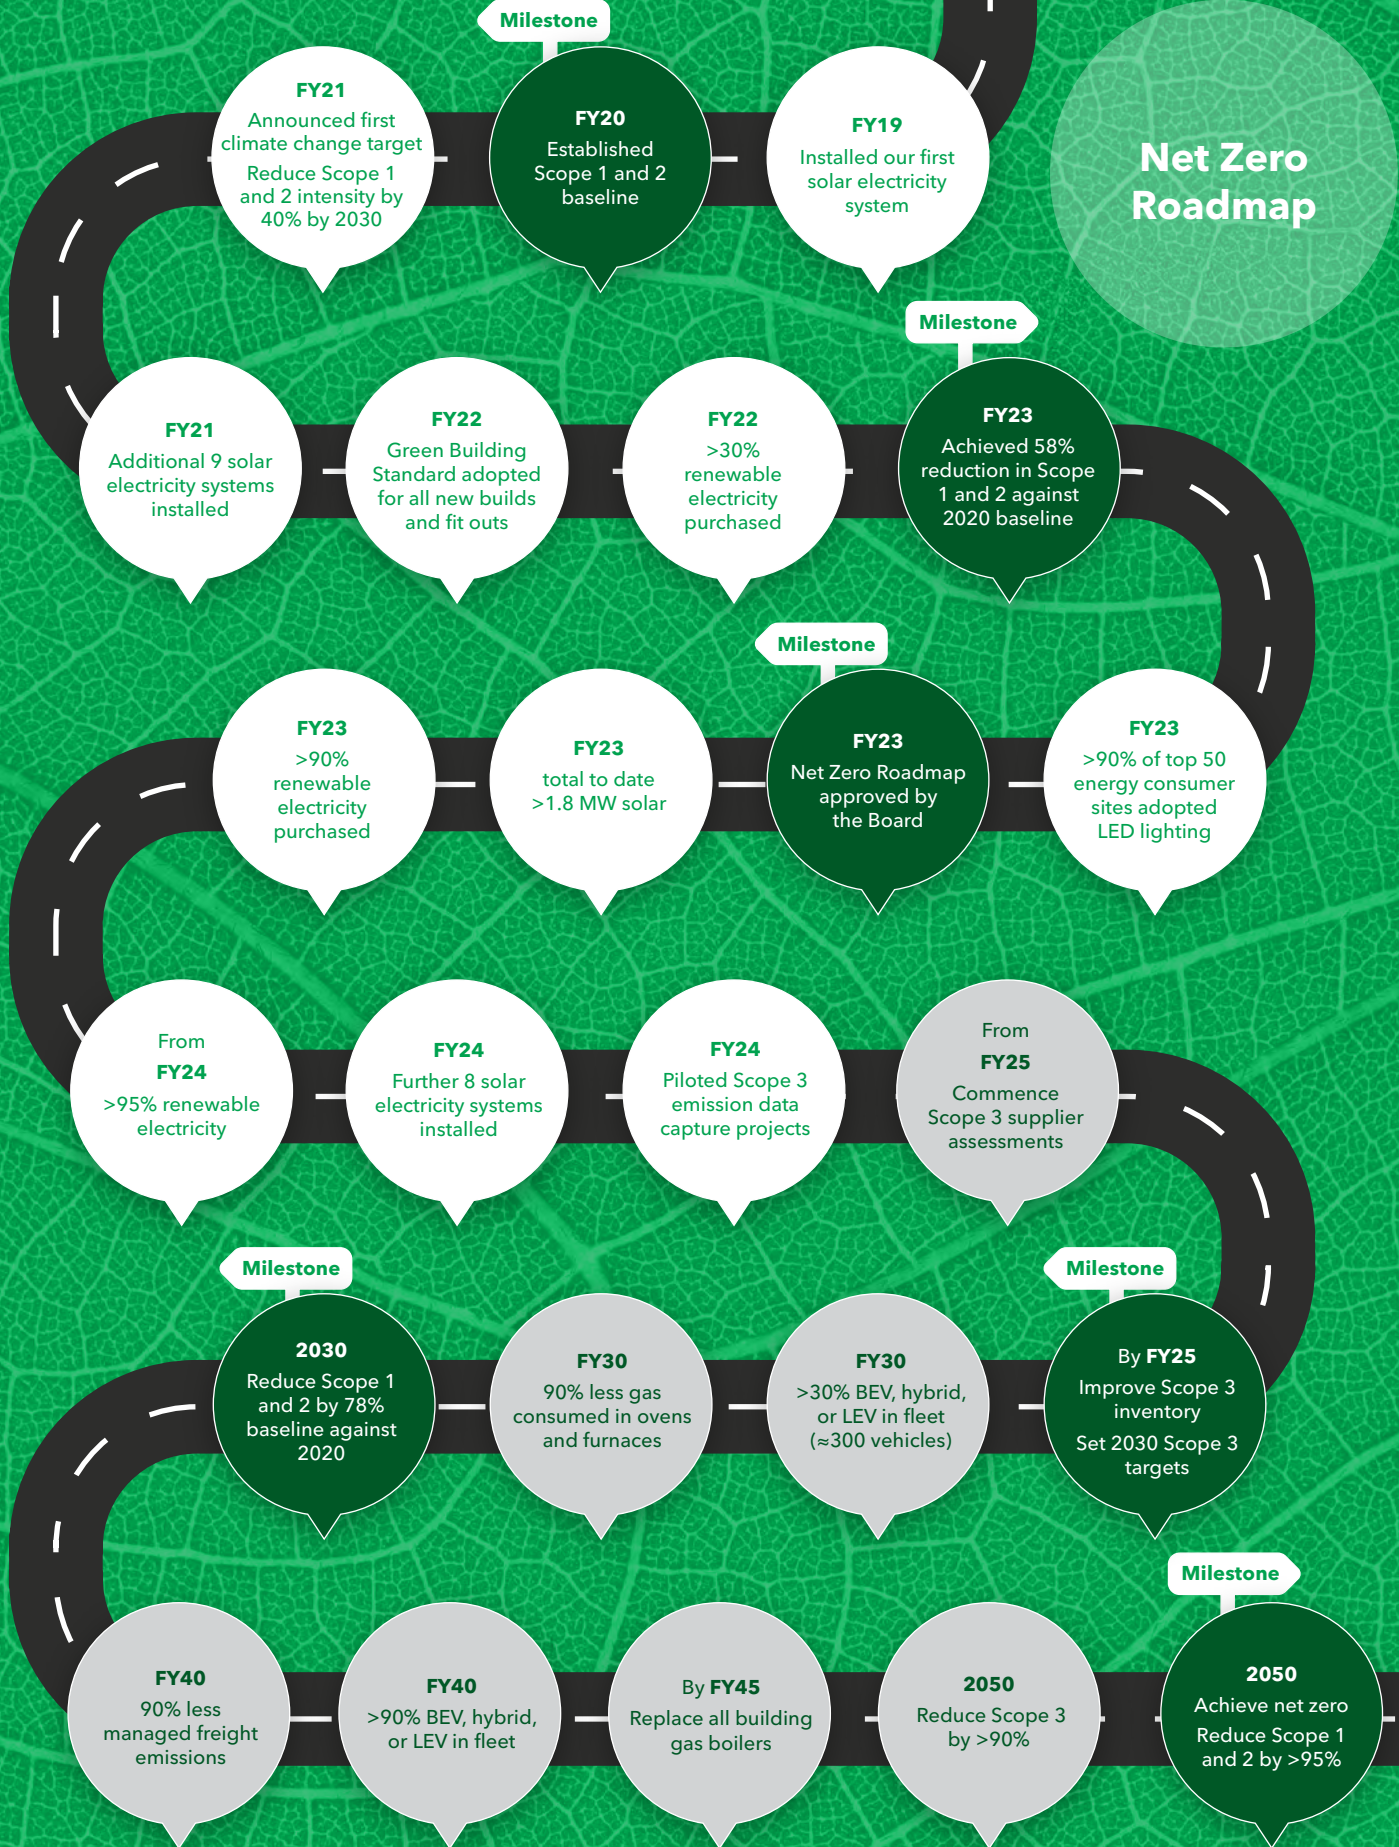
Net Zero Roadmap

FY19
Installed our first solar electricity system

Milestone
FY20
Established Scope 1 and 2 baseline

FY21
Announced first climate change target
Reduce Scope 1 and 2 intensity by 40% by 2030

FY21
Additional 9 solar electricity systems installed

FY22
Green Building Standard adopted for all new builds and fit outs

FY22
>30% renewable electricity purchased

Milestone
FY23
Achieved 58% reduction in Scope 1 and 2 against 2020 baseline

FY23
>90% of top 50 energy consumer sites adopted LED lighting

Milestone
FY23
Net Zero Roadmap approved by the Board

FY23
total to date >1.8 MW solar

FY23
>90% renewable electricity purchased

From
FY24
>95% renewable electricity

FY24
Further 8 solar electricity systems installed

FY24
Piloted Scope 3 emission data capture projects

From
FY25
Commence Scope 3 supplier assessments

Milestone
By FY25
Improve Scope 3 inventory
Set 2030 Scope 3 targets

FY30
>30% BEV, hybrid, or LEV in fleet (≈300 vehicles)

FY30
90% less gas consumed in ovens and furnaces

Milestone
2030
Reduce Scope 1 and 2 by 78% baseline against 2020

FY40
90% less managed freight emissions

FY40
>90% BEV, hybrid, or LEV in fleet

By FY45
Replace all building gas boilers

2050
Reduce Scope 3 by >90%

Milestone
2050
Achieve net zero
Reduce Scope 1 and 2 by >95%